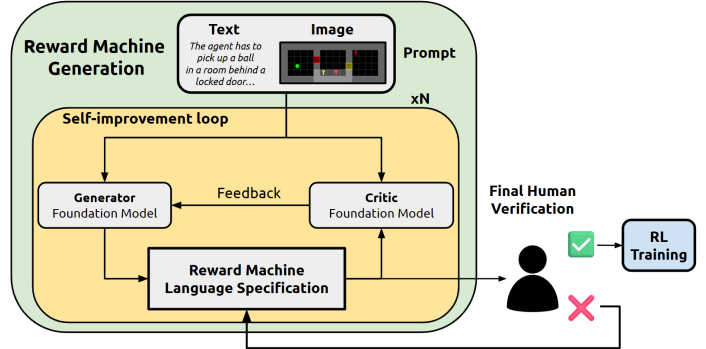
Reward Machine Generation

Text

The agent has to pick up a ball in a room behind a locked door...

Image

Prompt

xN

Self-improvement loop

Generator
Foundation Model

Feedback

Critic
Foundation Model

Reward Machine
Language Specification

Final Human Verification

RL Training